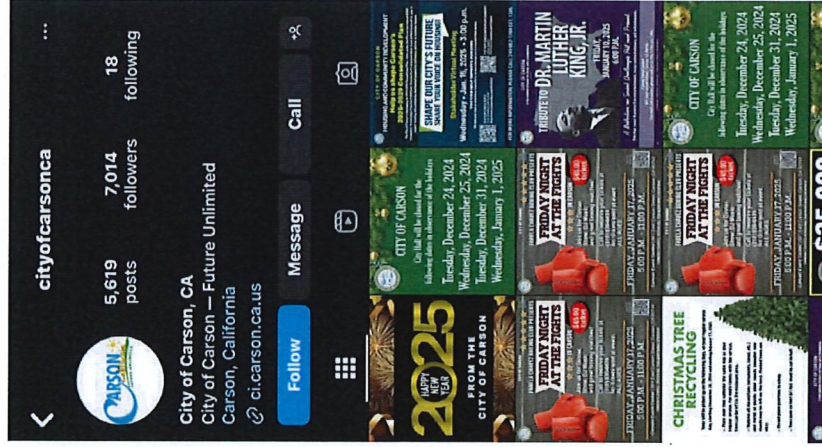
cityofcarsonca

5,619 posts
7,014 followers
18 following

CARSON

City of Carson, CA
City of Carson — Future Unlimited
Carson, California
ci.carson.ca.us

Follow
Message
Call

HAPPY NEW YEAR
2025
FROM THE CITY OF CARSON

CITY OF CARSON
City Hall will be closed for the following dates in observance of the holidays
Tuesday, December 24, 2024
Wednesday, December 25, 2024
Tuesday, December 31, 2024
Wednesday, January 1, 2025

CITY OF CARSON
HOUSING AND COMMUNITY DEVELOPMENT
SHAPE OUR CITY'S FUTURE
SHARE YOUR VOICE ON HOUSING
Stakeholder Virtual Meeting
Wednesday • Jan. 15, 2025 • 3:00 p.m.

FRIDAY NIGHT AT THE FIGHTS
FRIDAY, JANUARY 17, 2025
5:00 P.M. – 11:00 P.M.

FRIDAY NIGHT AT THE FIGHTS
FRIDAY, JANUARY 17, 2025
5:00 P.M. – 11:00 P.M.

TRIBUTE TO DR. MARTIN LUTHER KING, JR.
FRIDAY JANUARY 10, 2025

CHRISTMAS TREE RECYCLING

FRIDAY NIGHT AT THE FIGHTS
FRIDAY, JANUARY 17, 2025
5:00 P.M. – 11:00 P.M.

CITY OF CARSON
City Hall will be closed for the following dates in observance of the holidays
Tuesday, December 24, 2024
Wednesday, December 25, 2024
Tuesday, December 31, 2024
Wednesday, January 1, 2025

$25,000